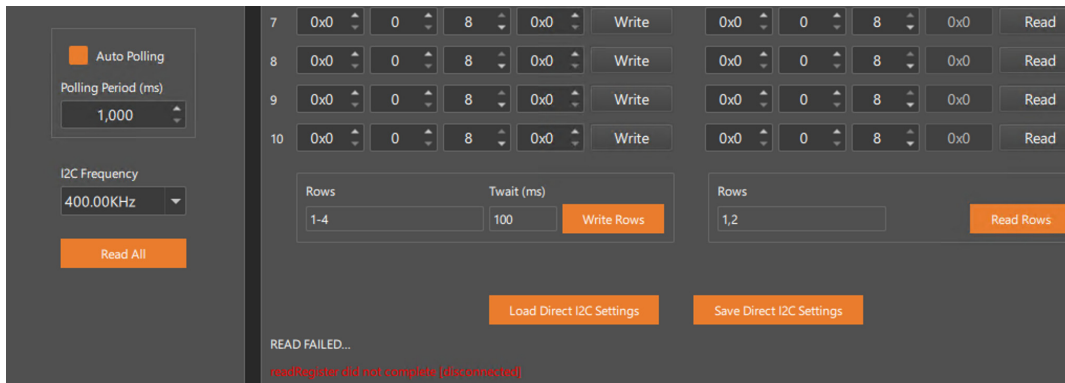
Auto Polling

Polling Period (ms)

1,000

I2C Frequency

400.00KHz

Read All

| 7 | 0x0 | 0 | 8 | 0x0 | Write | 0x0 | 0 | 8 | 0x0 | Read |
|---|---|---|---|---|---|---|---|---|---|---|
| 8 | 0x0 | 0 | 8 | 0x0 | Write | 0x0 | 0 | 8 | 0x0 | Read |
| 9 | 0x0 | 0 | 8 | 0x0 | Write | 0x0 | 0 | 8 | 0x0 | Read |
| 10 | 0x0 | 0 | 8 | 0x0 | Write | 0x0 | 0 | 8 | 0x0 | Read |

Rows

1-4

Twait (ms)

100

Write Rows

Rows

1,2

Read Rows

Load Direct I2C Settings

Save Direct I2C Settings

READ FAILED...

readRegister did not complete (disconnected)